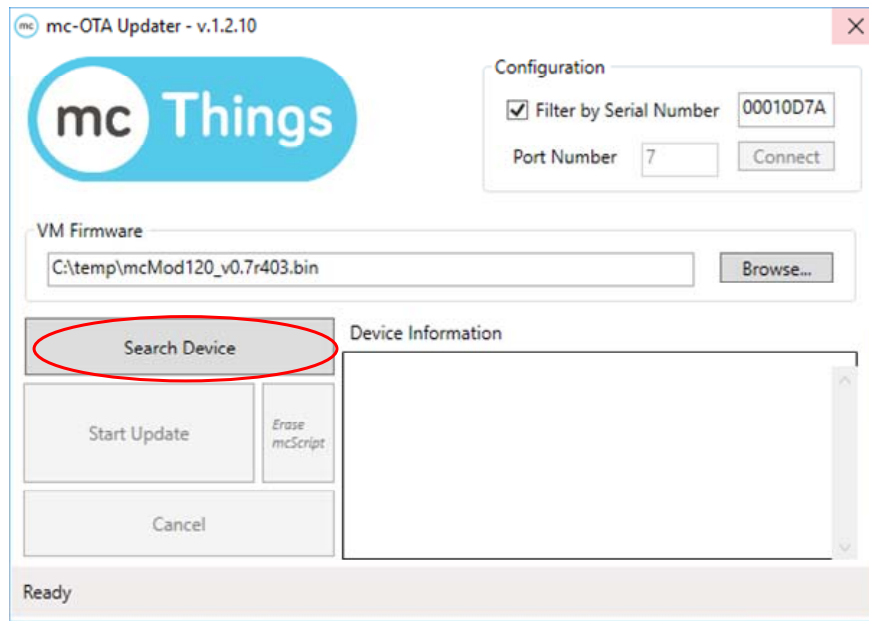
mc mc-OTA Updater - v.1.2.10

×

mc Things

Configuration

Filter by Serial Number 00010D7A

Port Number 7 Connect

VM Firmware

C:\temp\mcMod120_v0.7r403.bin

Browse...

Search Device

Device Information

Start Update

Erase mcScript

Cancel

Ready